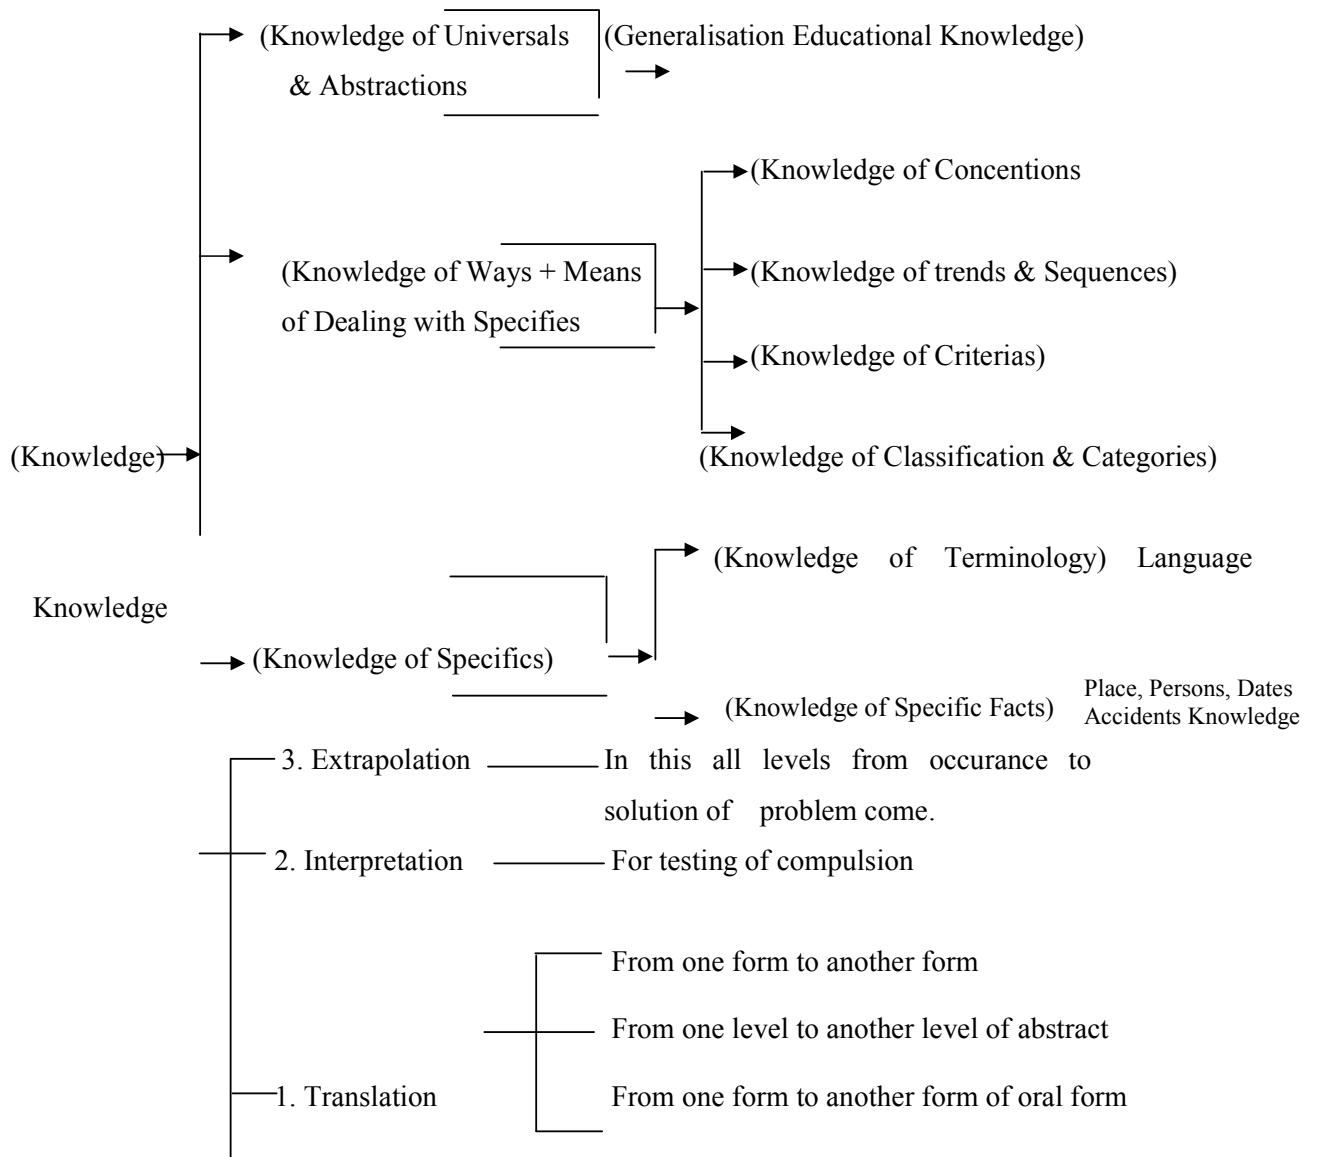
(Knowledge of Universals & Abstractions

(Generalisation Educational Knowledge)

(Knowledge of Concentions

(Knowledge of Ways + Means of Dealing with Specifies

(Knowledge of trends & Sequences)

(Knowledge of Criterias)

(Knowledge)

(Knowledge of Classification & Categories)

(Knowledge of Terminology) Language

Knowledge

(Knowledge of Specifics)

(Knowledge of Specific Facts) Place, Persons, Dates Accidents Knowledge

3. Extrapolation In this all levels from occurance to solution of problem come.

2. Interpretation For testing of compulsion

From one form to another form

From one level to another level of abstract

1. Translation From one form to another form of oral form